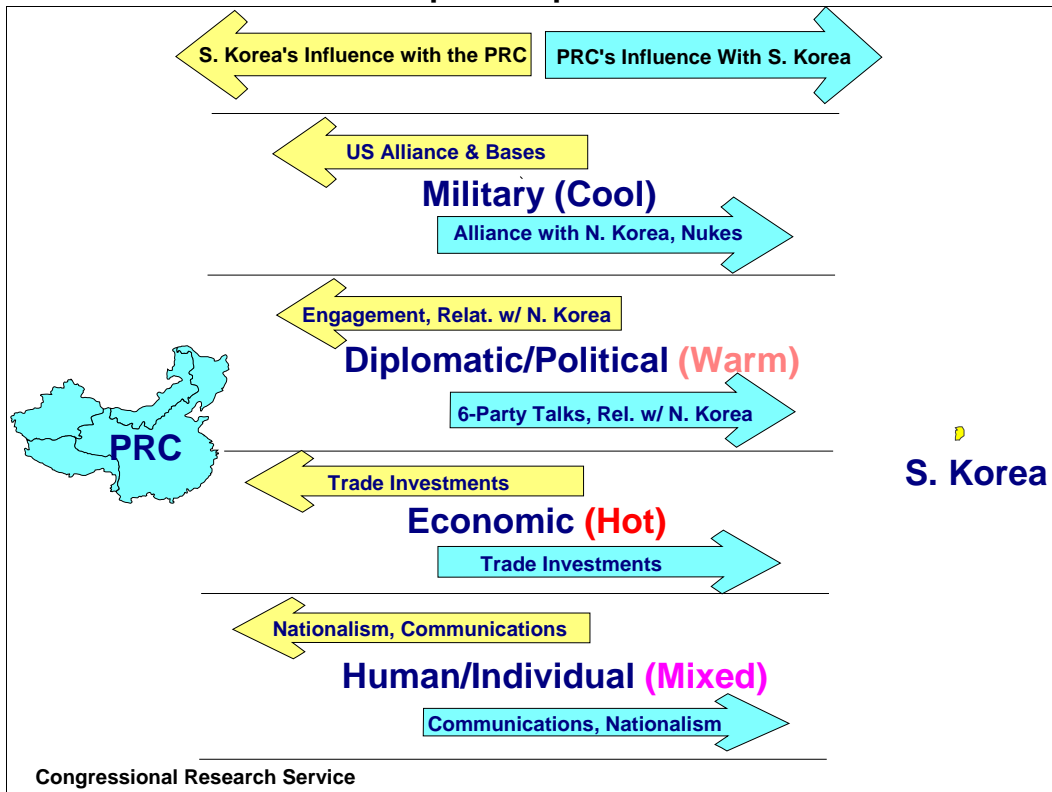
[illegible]

S. Korea's Influence with the PRC

PRC's Influence With S. Korea

US Alliance & Bases

Military (Cool)

Alliance with N. Korea, Nukes

Engagement, Relat. w/ N. Korea

Diplomatic/Political (Warm)

6-Party Talks, Rel. w/ N. Korea

PRC

S. Korea

Trade Investments

Economic (Hot)

Trade Investments

Nationalism, Communications

Human/Individual (Mixed)

Communications, Nationalism

Congressional Research Service